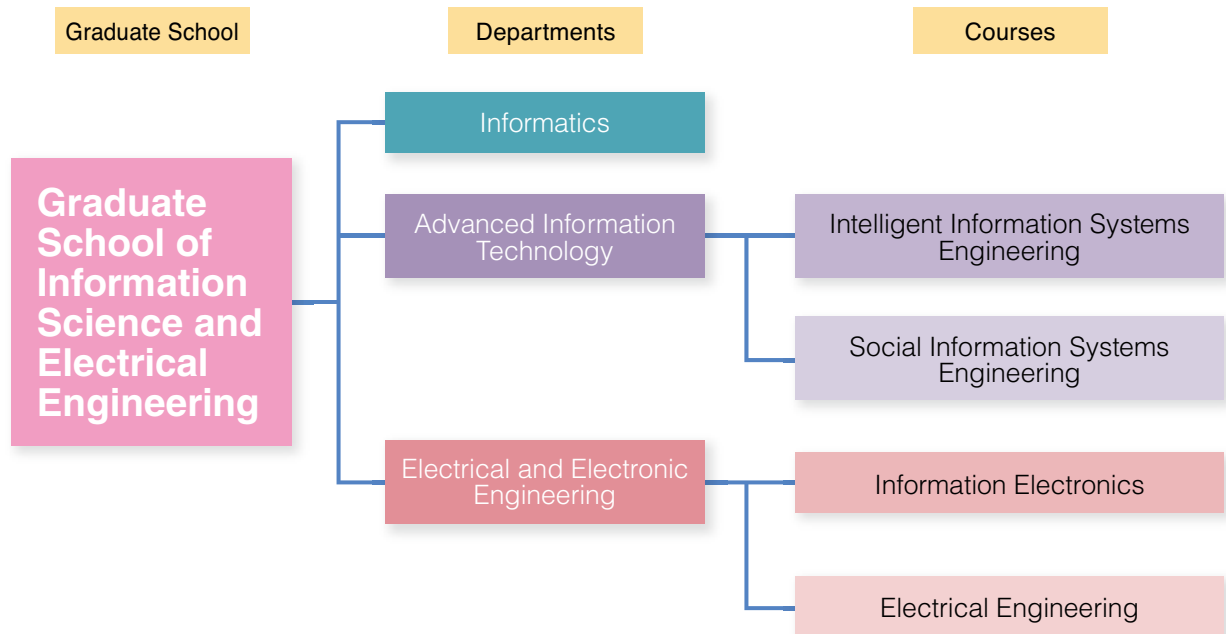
Graduate School

Departments

Courses

Graduate School of Information Science and Electrical Engineering

Informatics

Advanced Information Technology

Intelligent Information Systems Engineering

Social Information Systems Engineering

Electrical and Electronic Engineering

Information Electronics

Electrical Engineering